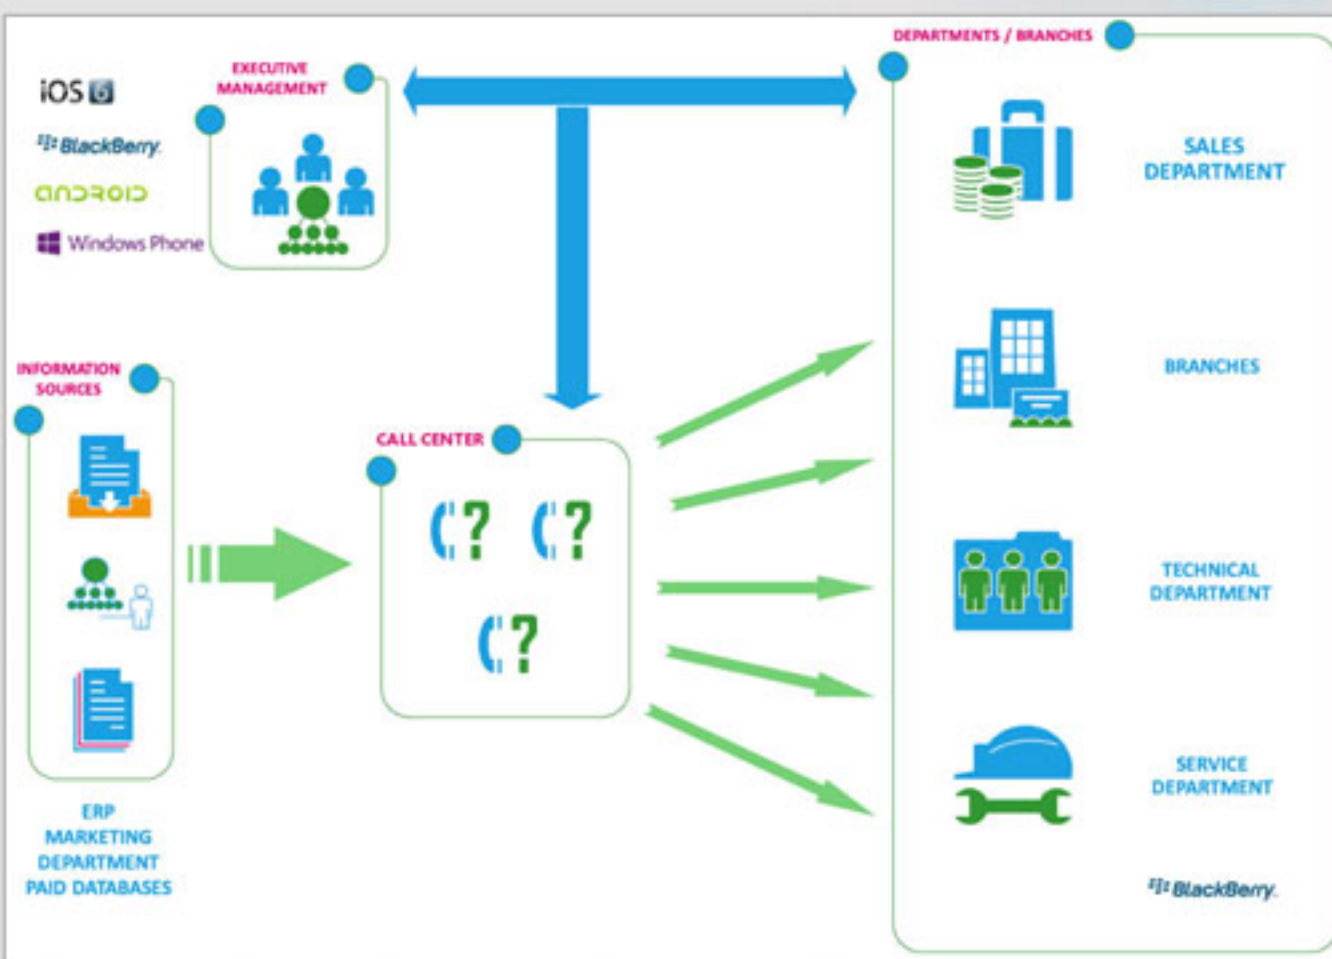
iOS 6

BlackBerry

android

Windows Phone

EXECUTIVE MANAGEMENT

DEPARTMENTS / BRANCHES

SALES DEPARTMENT

BRANCHES

TECHNICAL DEPARTMENT

SERVICE DEPARTMENT

BlackBerry

INFORMATION SOURCES

CALL CENTER

ERP
MARKETING DEPARTMENT
PAID DATABASES